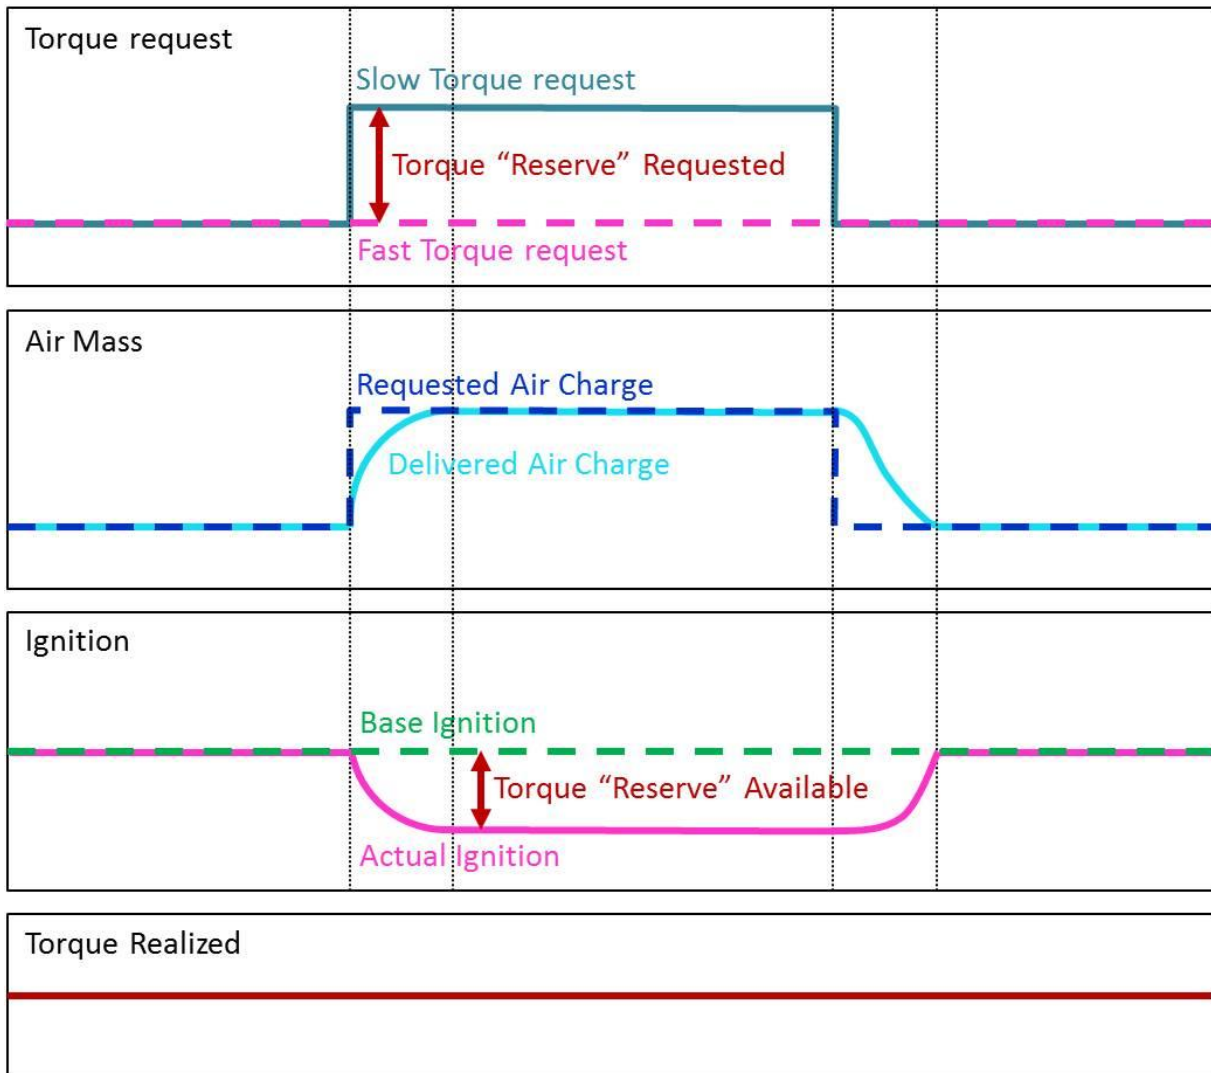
Torque request

Slow Torque request

Torque "Reserve" Requested

Fast Torque request

Air Mass

Requested Air Charge

Delivered Air Charge

Ignition

Base Ignition

Torque "Reserve" Available

Actual Ignition

Torque Realized